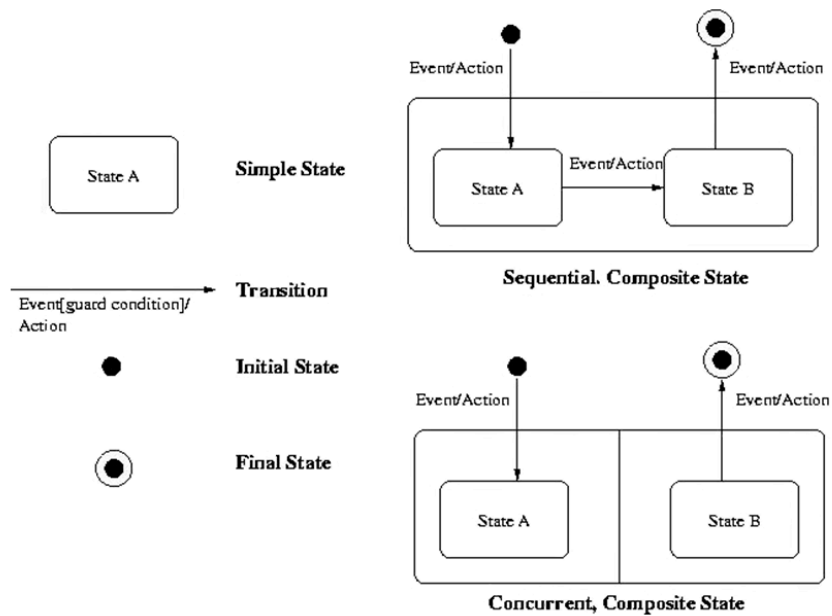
State A

Simple State

Event[guard condition]/ Action

Transition

Initial State

Final State

Event/Action

Event/Action

Event/Action

State A

State B

Sequential. Composite State

Event/Action

Event/Action

State A

State B

Concurrent, Composite State